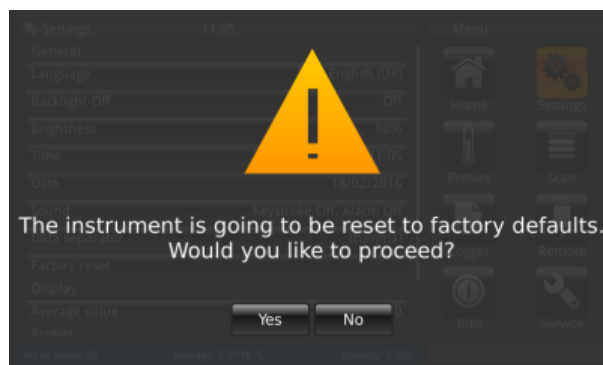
Settings 11:05
General
Language English (UK)
Backlight Off Off
Brightness 60%
Time 11:05
Date 18/02/2016
Sound Keystroke Off, Alarm Off
Data Separator
Factory reset
Display
Average value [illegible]
Probes
No of meas: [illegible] Average: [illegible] Stability: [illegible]

Menu
Home
Settings
Probes
Scan
Logger
Remote
Info
Service

The instrument is going to be reset to factory defaults. Would you like to proceed?

Yes
No